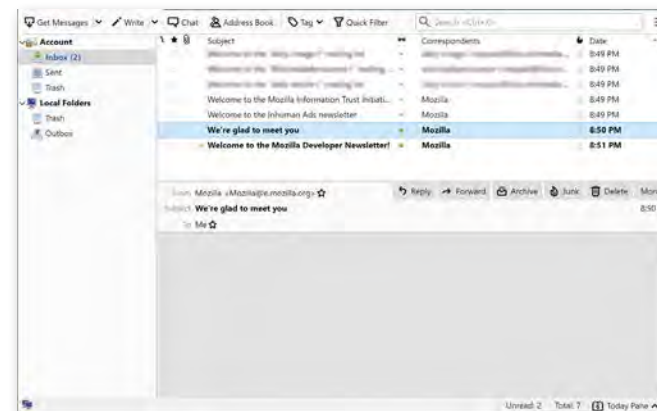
Get Messages | Write | Chat | Address Book | Tag | Quick Filter | Search <Ctrl+K>

Account
Inbox (2)
Sent
Trash
Local Folders
Trash
Outbox

| Subject | Correspondents | Date |
|---|---|---|
| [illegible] | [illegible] | 8:49 PM |
| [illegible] | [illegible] | 8:49 PM |
| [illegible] | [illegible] | 8:49 PM |
| Welcome to the Mozilla Information Trust Initiati... | Mozilla | 8:49 PM |
| Welcome to the Inhuman Ads newsletter | Mozilla | 8:49 PM |
| We're glad to meet you | Mozilla | 8:50 PM |
| Welcome to the Mozilla Developer Newsletter! | Mozilla | 8:51 PM |

From Mozilla <Mozilla@e.mozilla.org>
Subject We're glad to meet you
To Me

Reply | Forward | Archive | Junk | Delete | Mor
8:50

Unread: 2 Total: 7 Today Pane